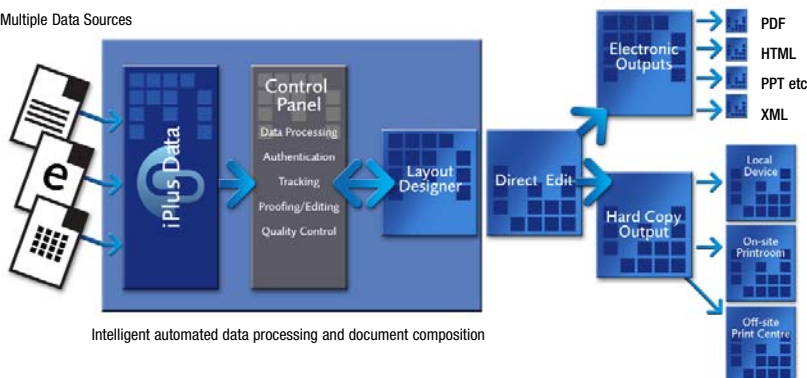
Multiple Data Sources

e

iPlus Data

Control Panel
Data Processing
Authentication
Tracking
Proofing/Editing
Quality Control

Layout Designer

Direct Edit

Electronic Outputs

PDF
HTML
PPT etc
XML

Hard Copy Output

Local Device

On-site Printroom

Off-site Print Centre

Intelligent automated data processing and document composition